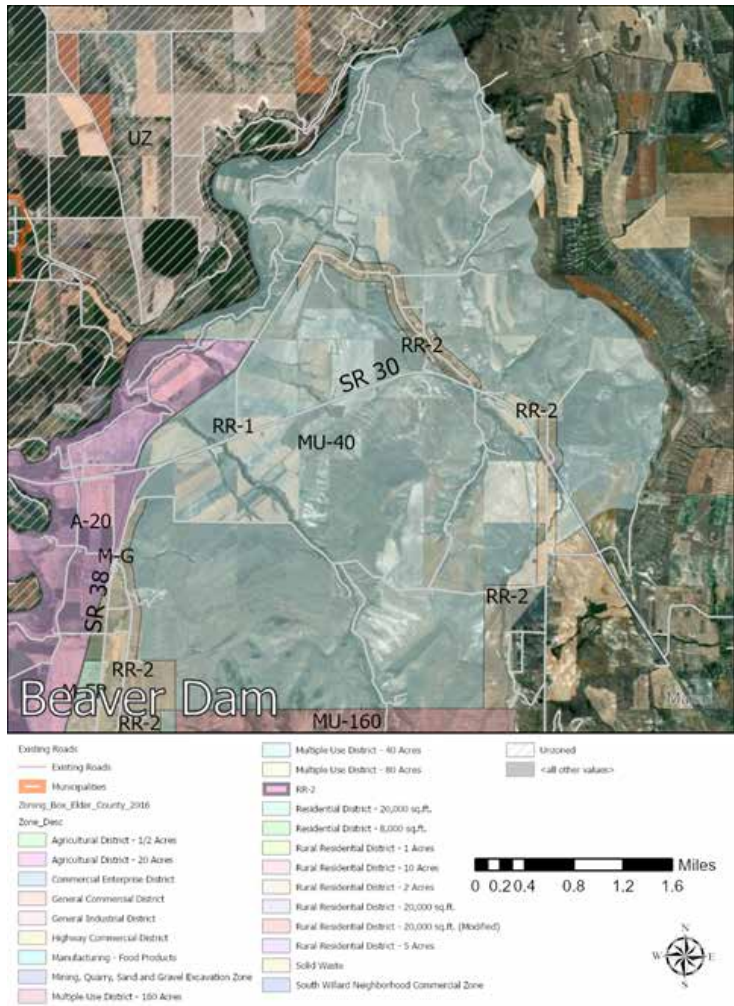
UZ

RR-2

SR 30

RR-2

RR-1

MU-40

A-20

M-G

SR 38

RR-2

RR-2

M-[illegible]

RR-2

Beaver Dam

MU-160

Existing Roads
Existing Roads
Municipalities
Zoning_Box_Elder_County_2016
Zone_Desc
Agricultural District - 1/2 Acres
Agricultural District - 20 Acres
Commercial Enterprise District
General Commercial District
General Industrial District
Highway Commercial District
Manufacturing - Food Products
Mining, Quarry, Sand and Gravel Excavation Zone
Multiple Use District - 160 Acres

Multiple Use District - 40 Acres
Multiple Use District - 80 Acres
RR-2
Residential District - 20,000 sq.ft.
Residential District - 8,000 sq.ft.
Rural Residential District - 1 Acres
Rural Residential District - 10 Acres
Rural Residential District - 2 Acres
Rural Residential District - 20,000 sq.ft.
Rural Residential District - 20,000 sq.ft. (Modified)
Rural Residential District - 5 Acres
Solid Waste
South Willard Neighborhood Commercial Zone

Unzoned
<all other values>

Miles
0 0.2 0.4 0.8 1.2 1.6

N
W E
S